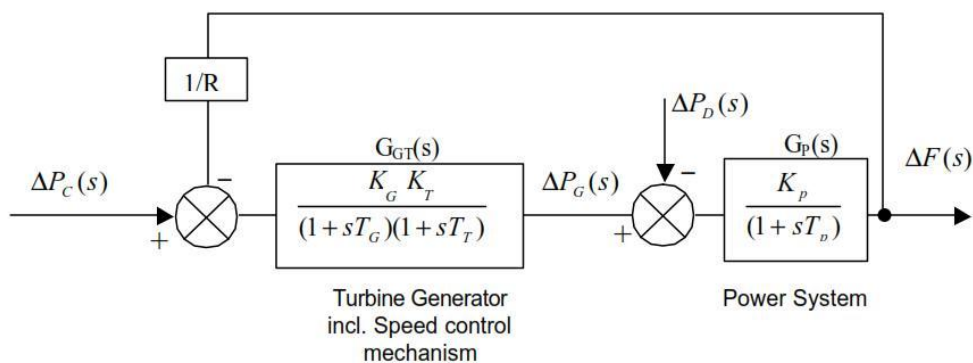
1/R

$\Delta P_D(s)$

$G_{GT}(s)$

$G_P(s)$

$\Delta F(s)$

$\Delta P_C(s)$

−

$\frac{K_G \ K_T}{(1+sT_G)(1+sT_T)}$

$\Delta P_G(s)$

−

$\frac{K_p}{(1+sT_p)}$

+

+

Turbine Generator incl. Speed control mechanism

Power System